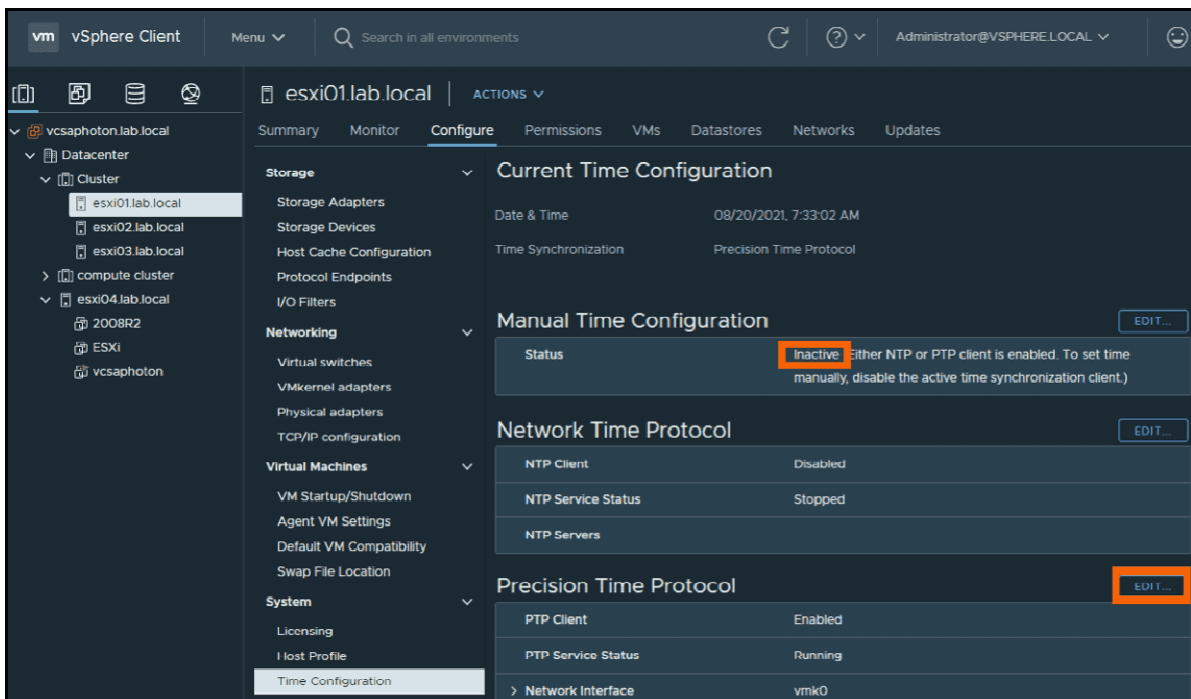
vm vSphere Client

Menu

Search in all environments

Administrator@VSPHERE.LOCAL

vcsaphoton.lab.local
Datacenter
Cluster
esxi01.lab.local
esxi02.lab.local
esxi03.lab.local
compute cluster
esxi04.lab.local
2008R2
ESXi
vcsaphoton

esxi01.lab.local | ACTIONS

Summary Monitor Configure Permissions VMs Datastores Networks Updates

Storage
Storage Adapters
Storage Devices
Host Cache Configuration
Protocol Endpoints
I/O Filters
Networking
Virtual switches
VMkernel adapters
Physical adapters
TCP/IP configuration
Virtual Machines
VM Startup/Shutdown
Agent VM Settings
Default VM Compatibility
Swap File Location
System
Licensing
Host Profile
Time Configuration

Current Time Configuration

Date & Time 08/20/2021, 7:33:02 AM
Time Synchronization Precision Time Protocol

Manual Time Configuration
EDIT...

Status Inactive Either NTP or PTP client is enabled. To set time manually, disable the active time synchronization client.)

Network Time Protocol
EDIT...

| | |
|---|---|
| NTP Client | Disabled |
| NTP Service Status | Stopped |
| NTP Servers | |

Precision Time Protocol
EDIT...

| | |
|---|---|
| PTP Client | Enabled |
| PTP Service Status | Running |
| > Network Interface | vmk0 |